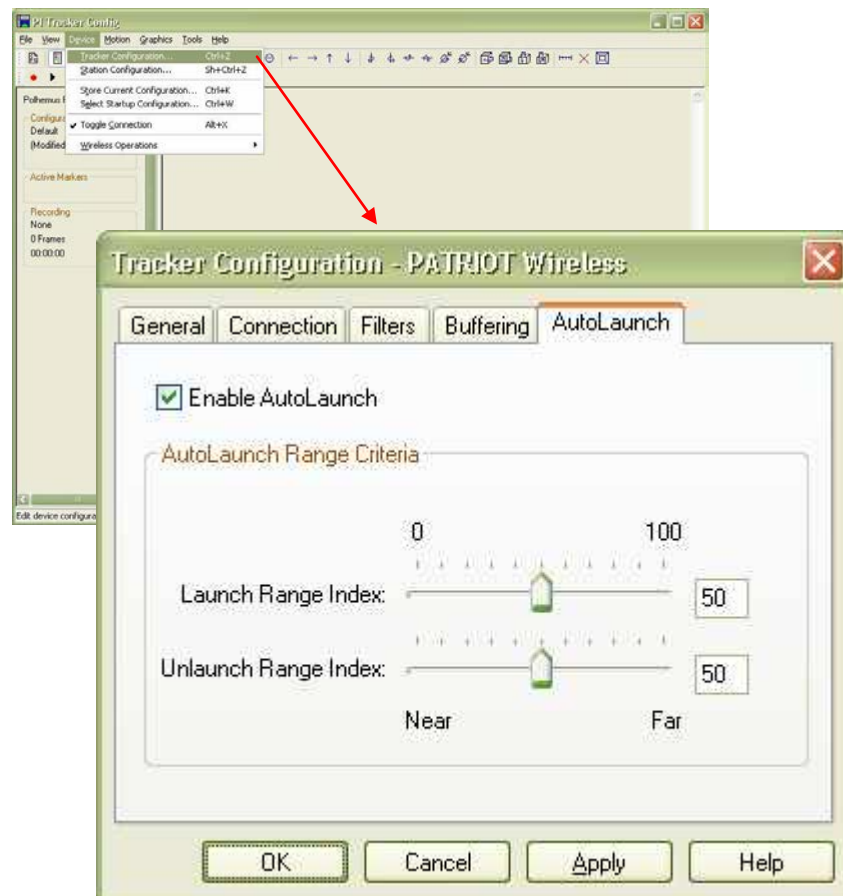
PI Tracker Config

File View Device Motion Graphics Tools Help

Tracker Configuration... Ctrl+Z
Station Configuration... Sh+Ctrl+Z
Store Current Configuration... Ctrl+K
Select Startup Configuration... Ctrl+W
✔ Toggle Connection Alt+X
Wireless Operations ▸

Polhemus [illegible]
Configura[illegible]
Default
(Modified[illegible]

Active Markers

Recording
None
0 Frames
00:00:00

Edit device configura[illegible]

Tracker Configuration - PATRIOT Wireless

General | Connection | Filters | Buffering | AutoLaunch

Enable AutoLaunch

AutoLaunch Range Criteria

0 100

Launch Range Index: 50

Unlaunch Range Index: 50

Near Far

OK | Cancel | Apply | Help